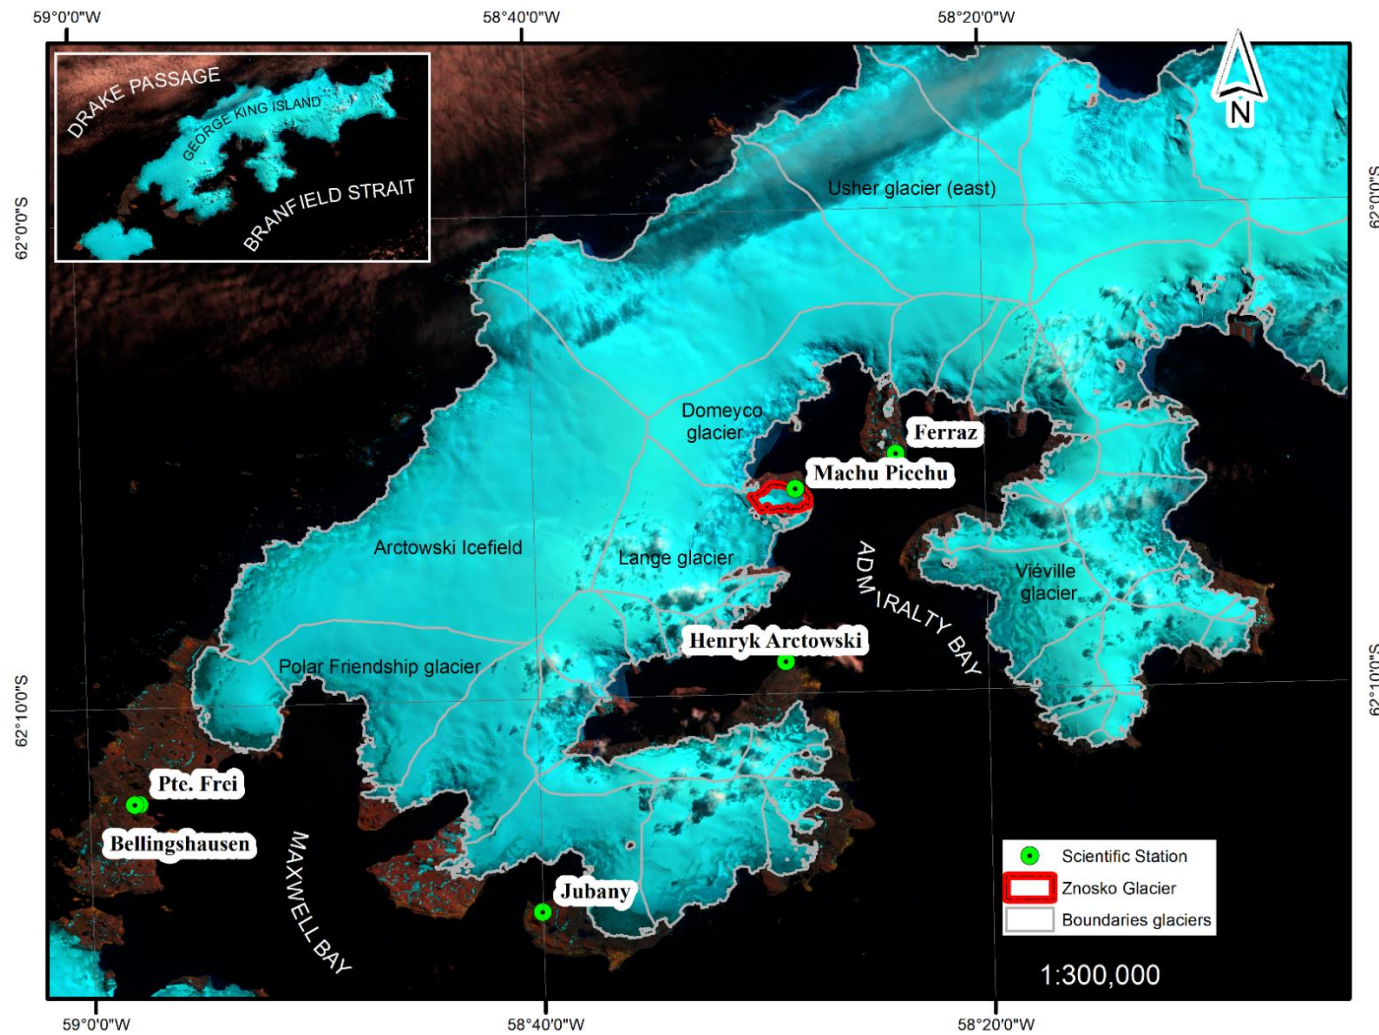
59°0'0"W
58°40'0"W
58°20'0"W

DRAKE PASSAGE
GEORGE KING ISLAND
BRANFIELD STRAIT

N

62°0'0"S
62°0'0"S

Usher glacier (east)

Domeyco glacier

Ferraz

Machu Picchu

Arctowski Icefield

Lange glacier

ADMIRALTY BAY

Viéville glacier

Henryk Arctowski

Polar Friendship glacier

62°10'0"S
62°10'0"S

Pte. Frei

Bellingshausen

MAXWELL BAY

Jubany

Scientific Station
Znosko Glacier
Boundaries glaciers

1:300,000

59°0'0"W
58°40'0"W
58°20'0"W